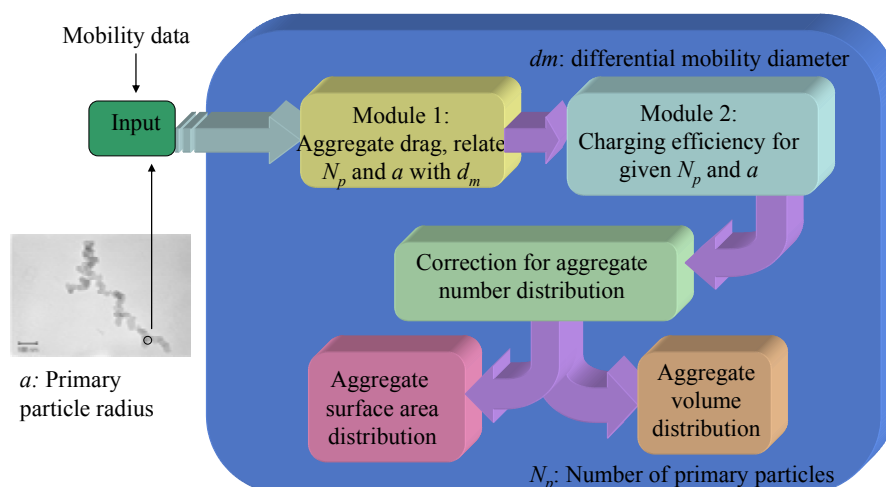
Mobility data

Input

*dm*: differential mobility diameter

Module 1: Aggregate drag, relate $N_p$ and $a$ with $d_m$

Module 2: Charging efficiency for given $N_p$ and $a$

Correction for aggregate number distribution

Aggregate surface area distribution

Aggregate volume distribution

*a:* Primary particle radius

$N_p$: Number of primary particles